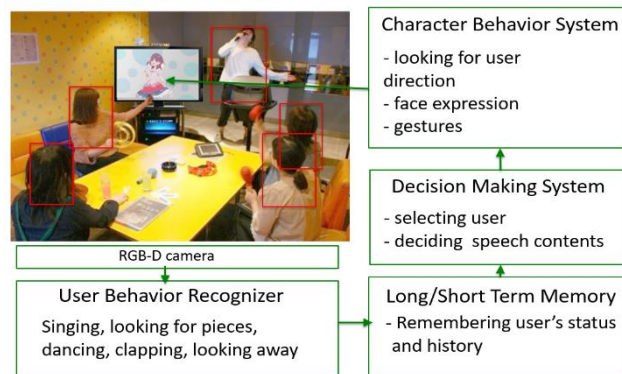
Character Behavior System

- looking for user direction
- face expression
- gestures

Decision Making System

- selecting user
- deciding speech contents

RGB-D camera

User Behavior Recognizer

Singing, looking for pieces, dancing, clapping, looking away

Long/Short Term Memory

- Remembering user's status and history